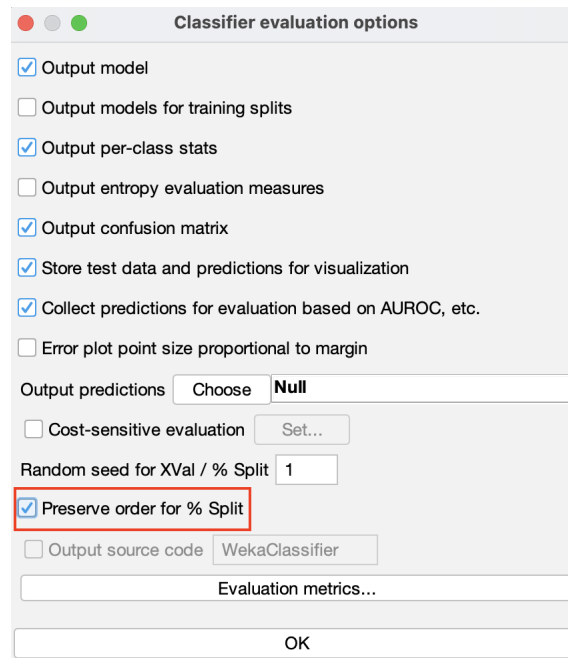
Classifier evaluation options

Output model

Output models for training splits

Output per-class stats

Output entropy evaluation measures

Output confusion matrix

Store test data and predictions for visualization

Collect predictions for evaluation based on AUROC, etc.

Error plot point size proportional to margin

Output predictions Choose Null

Cost-sensitive evaluation Set...

Random seed for XVal / % Split 1

Preserve order for % Split

Output source code WekaClassifier

Evaluation metrics...

OK